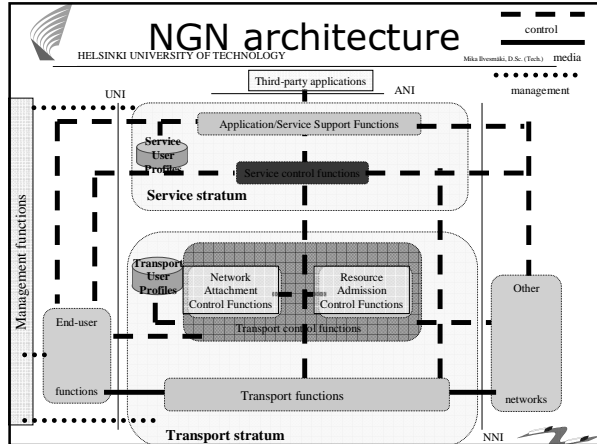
NGN architecture

HELSINKI UNIVERSITY OF TECHNOLOGY

Mika Ilvesmäki, D.Sc. (Tech.)

control

media

management

Third-party applications

UNI

ANI

Application/Service Support Functions

Service User Profiles

Service control functions

Service stratum

Management functions

Transport User Profiles

Network Attachment Control Functions

Resource Admission Control Functions

Transport control functions

Other

End-user

functions

Transport functions

networks

Transport stratum

NNI